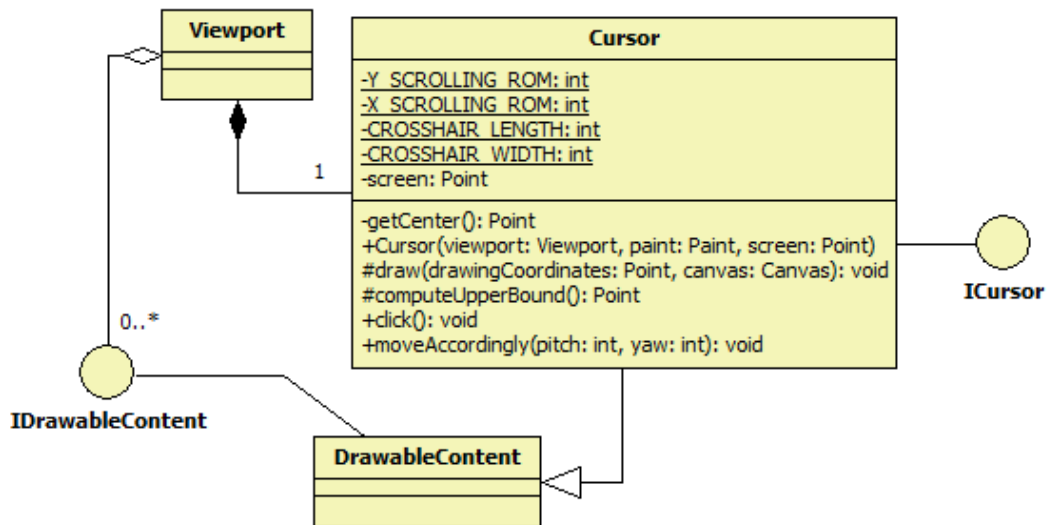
Viewport

Cursor

-Y_SCROLLING_ROM: int
-X_SCROLLING_ROM: int
-CROSSHAIR_LENGTH: int
-CROSSHAIR_WIDTH: int
-screen: Point

-getCenter(): Point
+Cursor(viewport: Viewport, paint: Paint, screen: Point)
#draw(drawingCoordinates: Point, canvas: Canvas): void
#computeUpperBound(): Point
+click(): void
+moveAccordingly(pitch: int, yaw: int): void

1

0..*

ICursor

IDrawableContent

DrawableContent